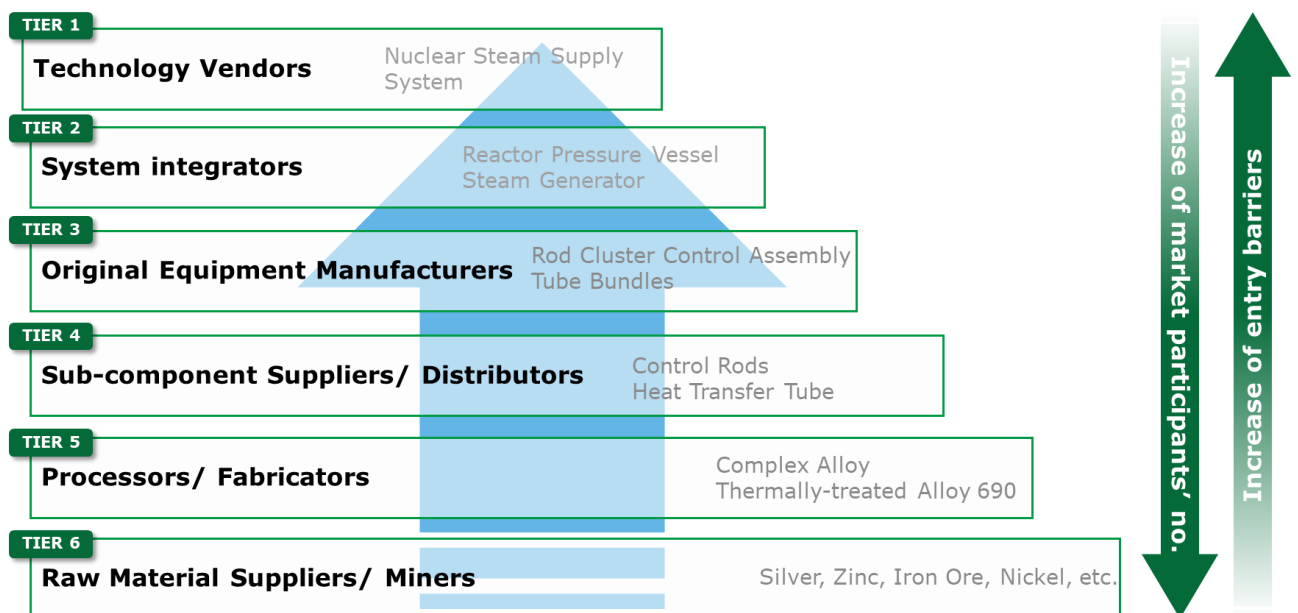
TIER 1
Technology Vendors
Nuclear Steam Supply System

TIER 2
System integrators
Reactor Pressure Vessel
Steam Generator

TIER 3
Original Equipment Manufacturers
Rod Cluster Control Assembly
Tube Bundles

TIER 4
Sub-component Suppliers/ Distributors
Control Rods
Heat Transfer Tube

TIER 5
Processors/ Fabricators
Complex Alloy
Thermally-treated Alloy 690

TIER 6
Raw Material Suppliers/ Miners
Silver, Zinc, Iron Ore, Nickel, etc.

Increase of market participants' no.

Increase of entry barriers